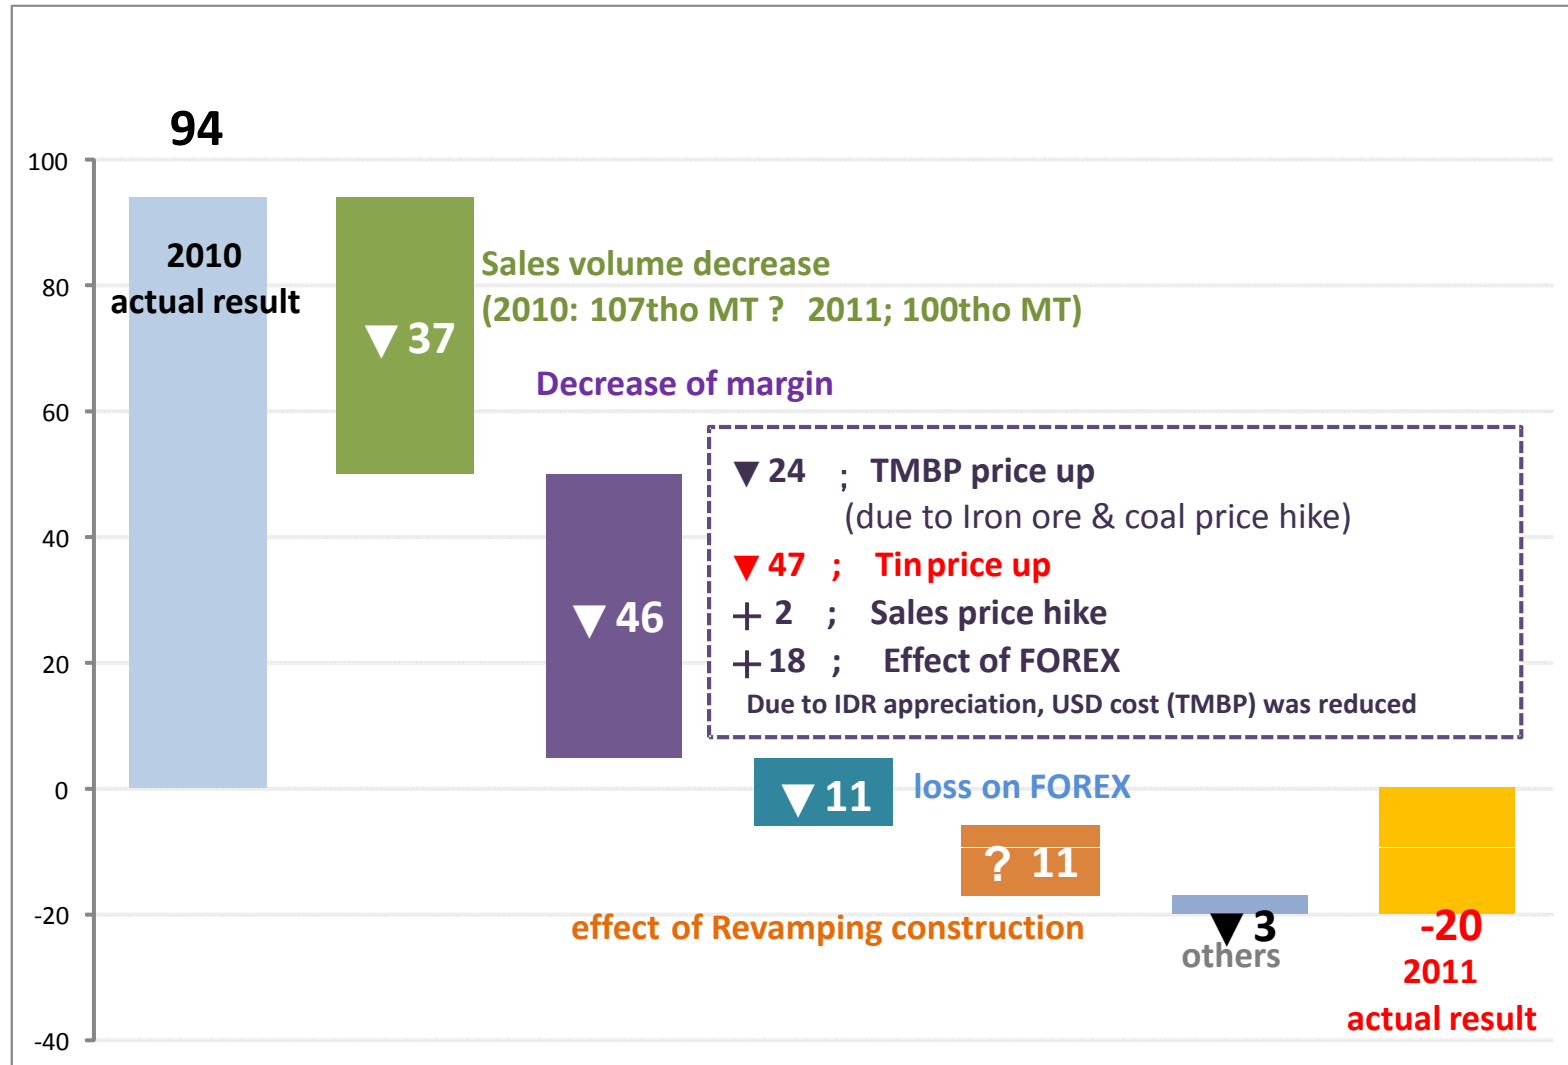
94

100
80
60
40
20
0
-20
-40

2010
actual result

▼37

Sales volume decrease
(2010: 107tho MT ? 2011; 100tho MT)

Decrease of margin

▼46

▼24 ; TMBP price up
(due to Iron ore & coal price hike)
▼47 ; Tin price up
+ 2 ; Sales price hike
+18 ; Effect of FOREX
Due to IDR appreciation, USD cost (TMBP) was reduced

▼11 loss on FOREX

? 11

effect of Revamping construction

▼3
others

-20
2011
actual result